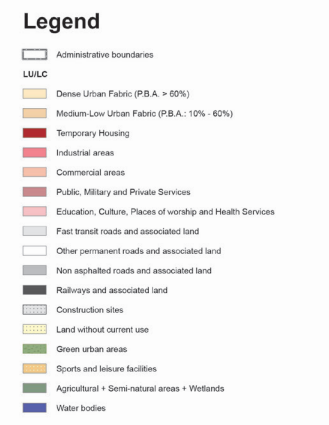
Legend

Administrative boundaries

LU/LC

Dense Urban Fabric (P.B.A. > 60%)

Medium-Low Urban Fabric (P.B.A.: 10% - 60%)

Temporary Housing

Industrial areas

Commercial areas

Public, Military and Private Services

Education, Culture, Places of worship and Health Services

Fast transit roads and associated land

Other permanent roads and associated land

Non asphalted roads and associated land

Railways and associated land

Construction sites

Land without current use

Green urban areas

Sports and leisure facilities

Agricultural + Semi-natural areas + Wetlands

Water bodies